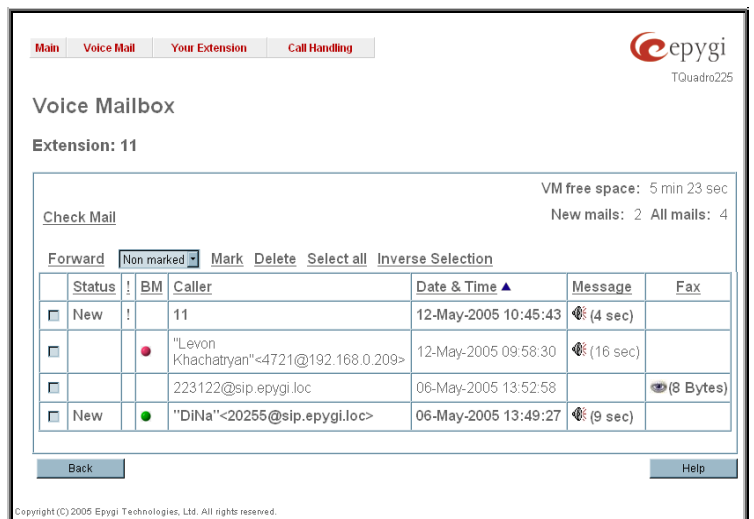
Main | Voice Mail | Your Extension | Call Handling

epygi
TQuadro225

Voice Mailbox

Extension: 11

VM free space: 5 min 23 sec

Check Mail

New mails: 2 All mails: 4

Forward Non marked Mark Delete Select all Inverse Selection

| | Status | ! | BM | Caller | Date & Time ▲ | Message | Fax |
|---|---|---|---|---|---|---|---|
| | New | ! | | 11 | 12-May-2005 10:45:43 | (4 sec) | |
| | | | | "Levon Khachatryan"<4721@192.168.0.209> | 12-May-2005 09:58:30 | (16 sec) | |
| | | | | 223122@sip.epygi.loc | 06-May-2005 13:52:58 | | (8 Bytes) |
| | New | | | "DiNa"<20255@sip.epygi.loc> | 06-May-2005 13:49:27 | (9 sec) | |

Back

Help

Copyright (C) 2005 Epygi Technologies, Ltd. All rights reserved.